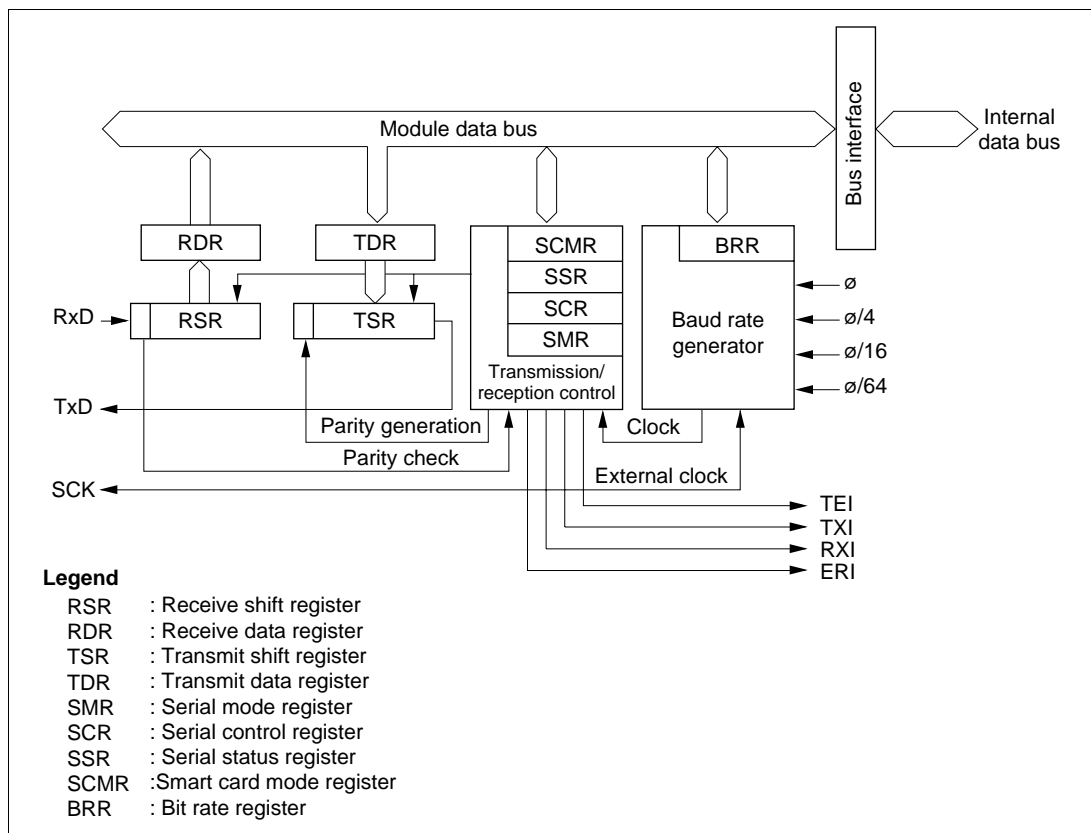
Module data bus

Bus interface

Internal data bus

RDR

TDR

SCMR

SSR

SCR

SMR

BRR

RxD

RSR

TSR

Baud rate generator

ø

ø/4

ø/16

ø/64

Transmission/ reception control

TxD

Parity generation

Clock

Parity check

SCK

External clock

TEI

TXI

RXI

ERI

Legend
RSR : Receive shift register
RDR : Receive data register
TSR : Transmit shift register
TDR : Transmit data register
SMR : Serial mode register
SCR : Serial control register
SSR : Serial status register
SCMR :Smart card mode register
BRR : Bit rate register